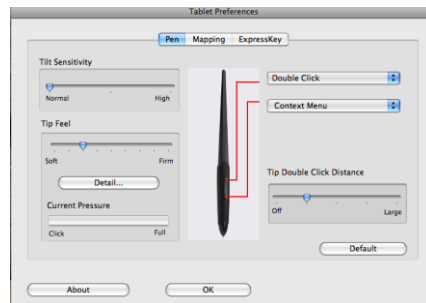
Tablet Preferences

Pen Mapping ExpressKey

Tilt Sensitivity

Normal High

Tip Feel

Soft Firm

Detail...

Current Pressure

Click Full

Double Click

Context Menu

Tip Double Click Distance

Off Large

Default

About

OK